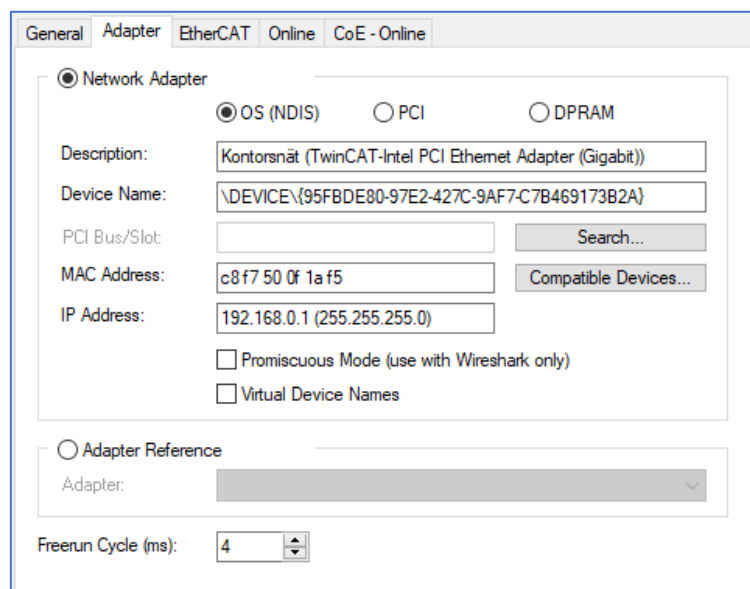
General Adapter EtherCAT Online CoE - Online

Network Adapter

OS (NDIS) PCI DPRAM

Description: Kontorsnät (TwinCAT-Intel PCI Ethernet Adapter (Gigabit))

Device Name: \DEVICE\{95FBDE80-97E2-427C-9AF7-C7B469173B2A}

PCI Bus/Slot: Search...

MAC Address: c8 f7 50 0f 1a f5 Compatible Devices...

IP Address: 192.168.0.1 (255.255.255.0)

Promiscuous Mode (use with Wireshark only)

Virtual Device Names

Adapter Reference

Adapter:

Freerun Cycle (ms): 4